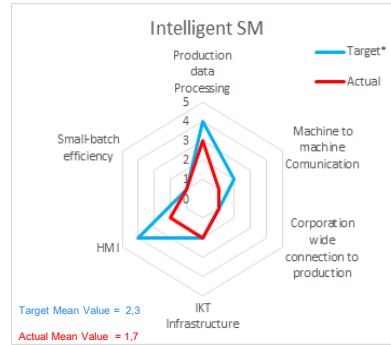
Intelligent SM

Target*
Actual

Production data Processing

5
4
3
2
1
0

Machine to machine Comunication

Corporation wide connection to production

IKT Infrastructure

HMI

Small-batch efficiency

Target Mean Value = 2,3
Actual Mean Value = 1,7